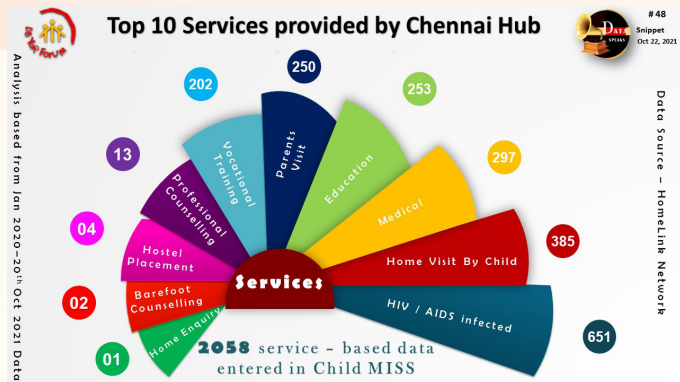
Top 10 Services provided by Chennai Hub

# 48
Snippet
Oct 22, 2021

Data Speaks

Analysis based from Jan 2020–20th Oct 2021 Data

Data Source – HomeLink Network

202
250
253
13
297
04
385
02
651
01

Vocational Training
Parents Visit
Education
Professional Counselling
Medical
Hostel Placement
Home Visit By Child
Barefoot Counselling
HIV / AIDS infected
Home Enquiry

Services

2058 service – based data entered in Child MISS